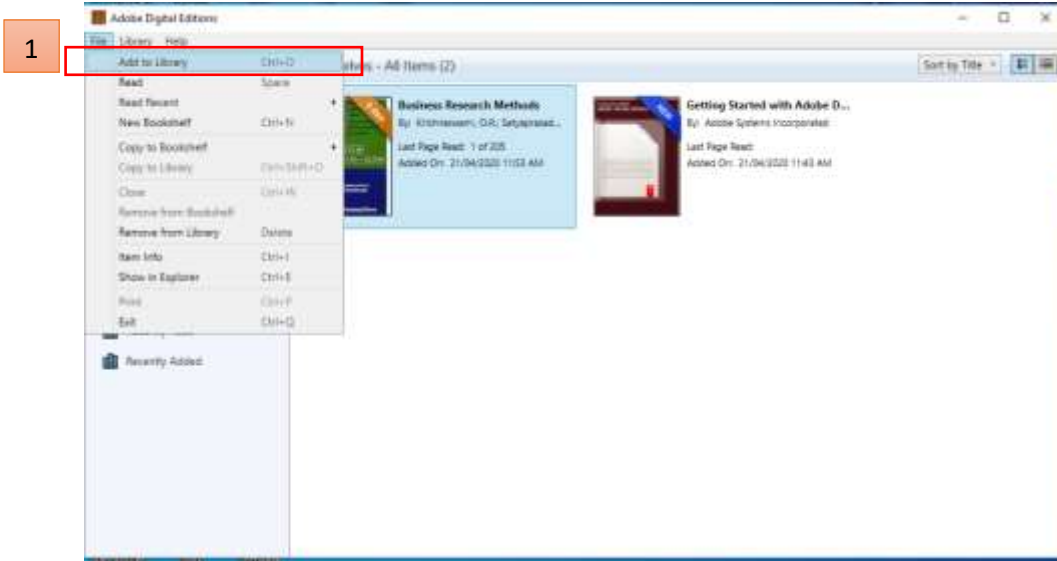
Adobe Digital Editions

1

File Library Help

Add to Library Ctrl+O
Read Space
Read Recent
New Bookshelf Ctrl+N
Copy to Bookshelf
Copy to Library Ctrl+Shift+O
Close Ctrl+W
Remove from Bookshelf
Remove from Library Delete
Item Info Ctrl+I
Show in Explorer Ctrl+E
Print Ctrl+P
Exit Ctrl+Q

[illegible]lves - All Items (2)

Sort by Title

Business Research Methods
By: Krishnaswami, O.R.; Satyaprasad...
Last Page Read: 1 of 205
Added On: 21/04/2020 11:53 AM

Getting Started with Adobe D...
By: Adobe Systems Incorporated
Last Page Read:
Added On: 21/04/2020 11:43 AM

Recently Added